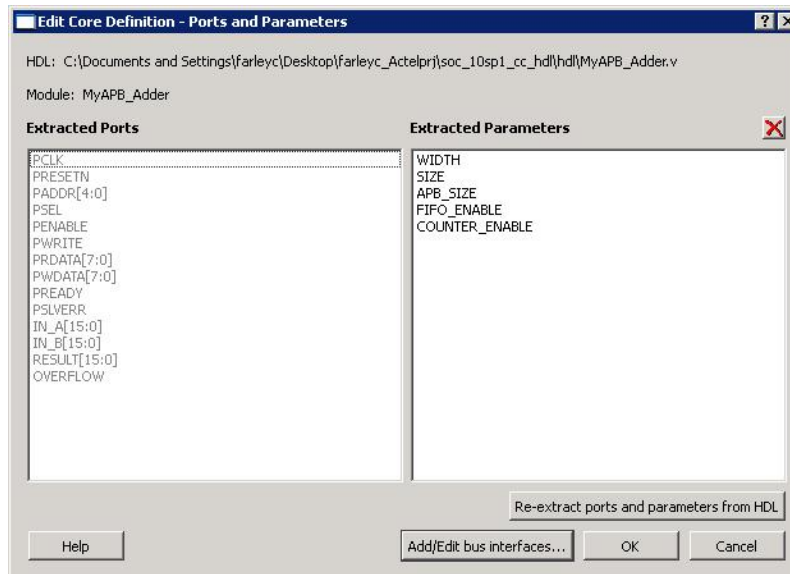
Edit Core Definition - Ports and Parameters

?

X

HDL: C:\Documents and Settings\farleyc\Desktop\farleyc_Actelprj\soc_10sp1_cc_hdl\hdl\MyAPB_Adder.v

Module: MyAPB_Adder

Extracted Ports

PCLK
PRESETN
PADDR[4:0]
PSEL
PENABLE
PWRITE
PRDATA[7:0]
PWDATA[7:0]
PREADY
PSLVERR
IN_A[15:0]
IN_B[15:0]
RESULT[15:0]
OVERFLOW

Extracted Parameters

WIDTH
SIZE
APB_SIZE
FIFO_ENABLE
COUNTER_ENABLE

Re-extract ports and parameters from HDL

Help

Add/Edit bus interfaces...

OK

Cancel